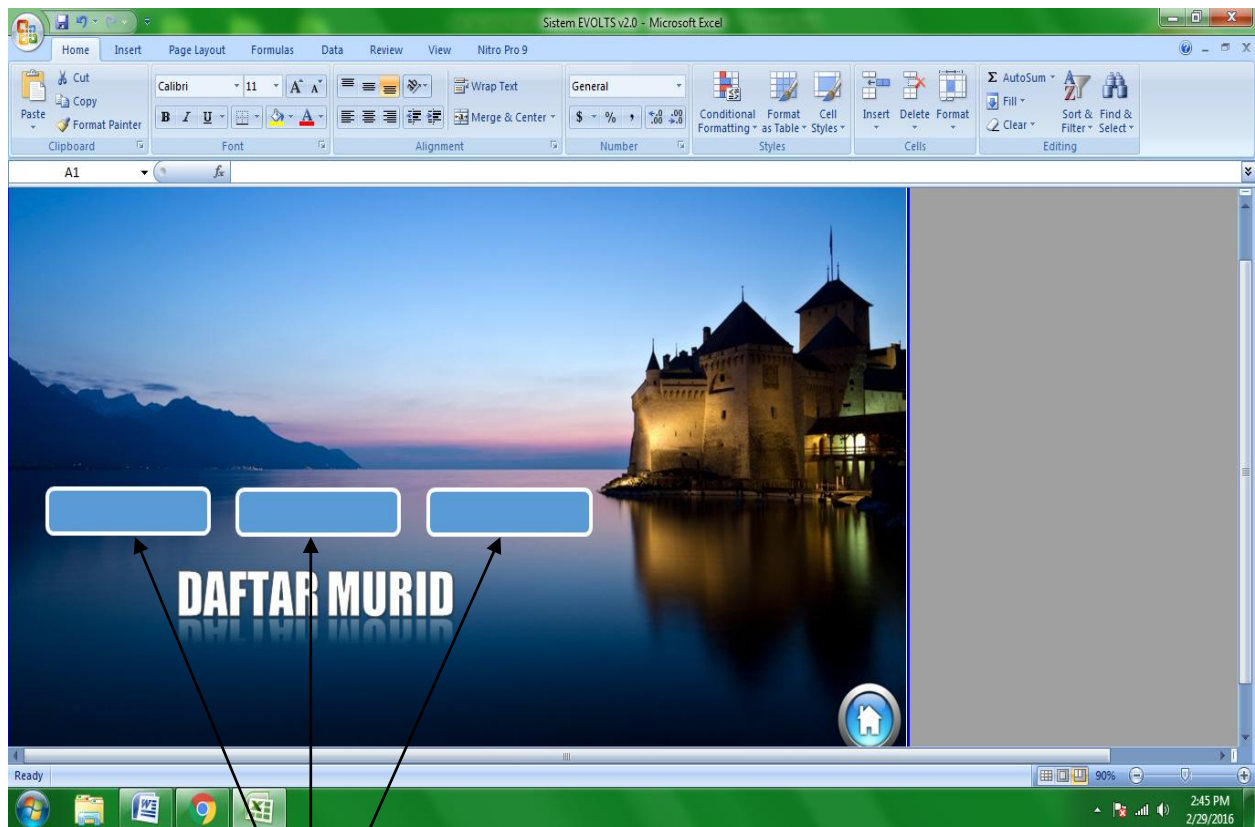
Sistem EVOLTS v2.0 - Microsoft Excel

Home Insert Page Layout Formulas Data Review View Nitro Pro 9

Cut
Copy
Paste
Format Painter
Clipboard

Calibri 11
B I U
Font

Wrap Text
Merge & Center
Alignment

General
$ % ,
Number

Conditional Formatting
Format as Table
Cell Styles
Styles

Insert Delete Format
Cells

AutoSum
Fill
Clear
Sort & Filter
Find & Select
Editing

A1 $f_x$

DAFTAR MURID

Ready
90%

2:45 PM
2/29/2016